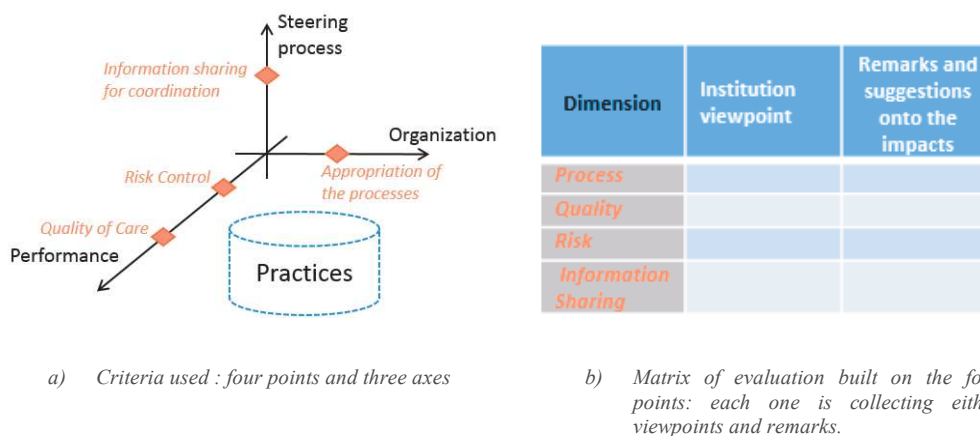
Steering process

Information sharing for coordination

Organization

Risk Control

Appropriation of the processes

Quality of Care

Performance

Practices

| Dimension | Institution viewpoint | Remarks and suggestions onto the impacts |
|---|---|---|
| Process | | |
| Quality | | |
| Risk | | |
| Information Sharing | | |

a) Criteria used : four points and three axes

b) Matrix of evaluation built on the fo points: each one is collecting eith viewpoints and remarks.